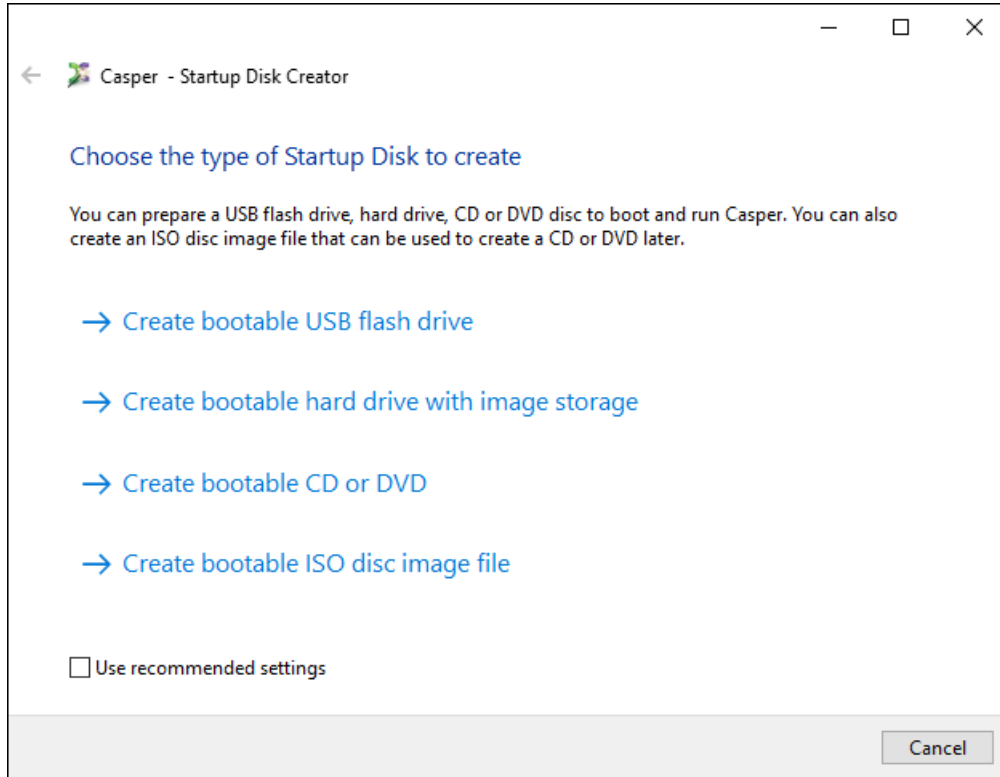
Casper - Startup Disk Creator

Choose the type of Startup Disk to create

You can prepare a USB flash drive, hard drive, CD or DVD disc to boot and run Casper. You can also create an ISO disc image file that can be used to create a CD or DVD later.

→ Create bootable USB flash drive

→ Create bootable hard drive with image storage

→ Create bootable CD or DVD

→ Create bootable ISO disc image file

Use recommended settings

Cancel